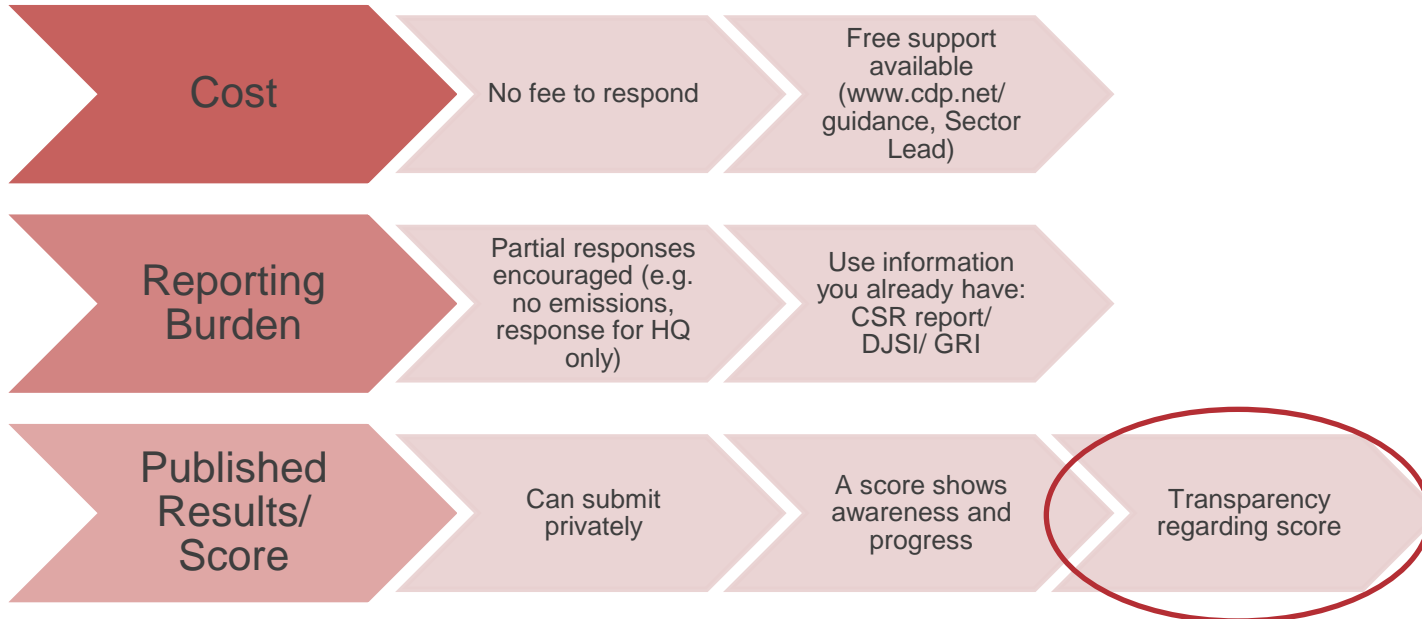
Cost

No fee to respond

Free support available (www.cdp.net/ guidance, Sector Lead)

Reporting Burden

Partial responses encouraged (e.g. no emissions, response for HQ only)

Use information you already have: CSR report/ DJSI/ GRI

Published Results/ Score

Can submit privately

A score shows awareness and progress

Transparency regarding score